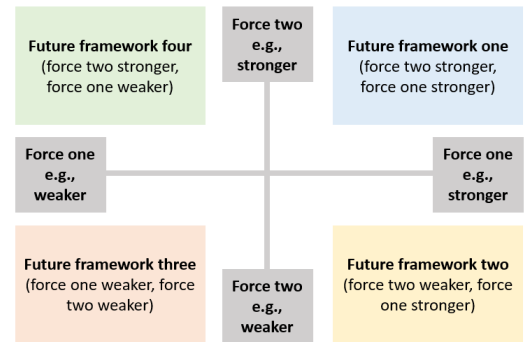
Future framework four
(force two stronger, force one weaker)

Force two e.g., stronger

Future framework one
(force two stronger, force one stronger)

Force one e.g., weaker

Force one e.g., stronger

Future framework three
(force one weaker, force two weaker)

Force two e.g., weaker

Future framework two
(force two weaker, force one stronger)